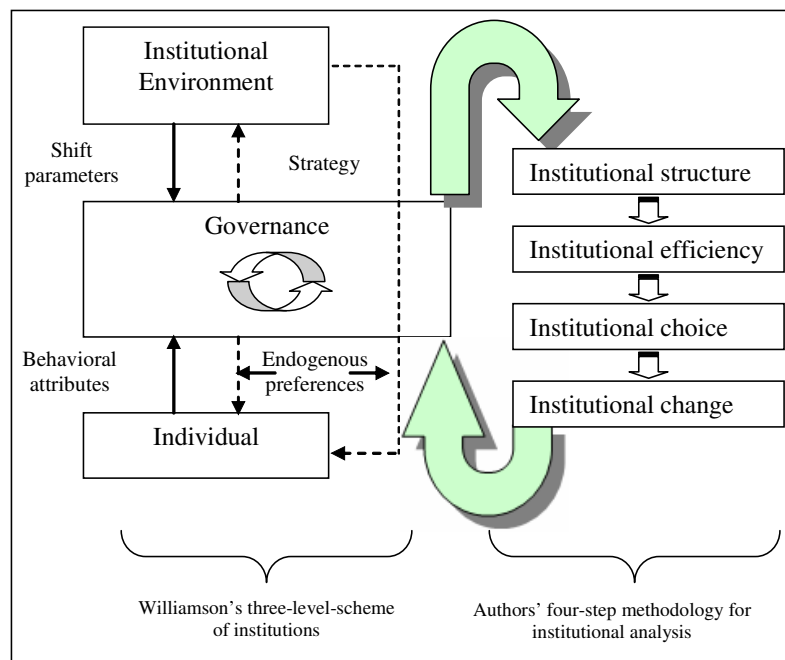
Institutional Environment

Shift parameters

Strategy

Governance

Behavioral attributes

Endogenous preferences

Individual

Institutional structure

Institutional efficiency

Institutional choice

Institutional change

Williamson's three-level-scheme of institutions

Authors' four-step methodology for institutional analysis